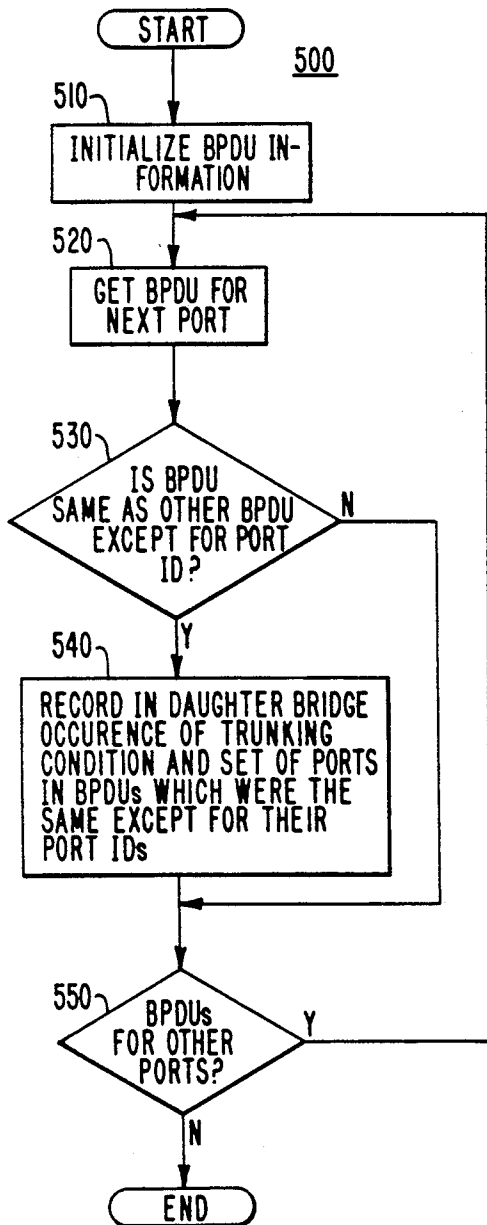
START

500

510

INITIALIZE BPDU INFORMATION

520

GET BPDU FOR NEXT PORT

530

IS BPDU SAME AS OTHER BPDU EXCEPT FOR PORT ID?

N

Y

540

RECORD IN DAUGHTER BRIDGE OCCURENCE OF TRUNKING CONDITION AND SET OF PORTS IN BPDUs WHICH WERE THE SAME EXCEPT FOR THEIR PORT IDs

550

BPDUs FOR OTHER PORTS?

Y

N

END